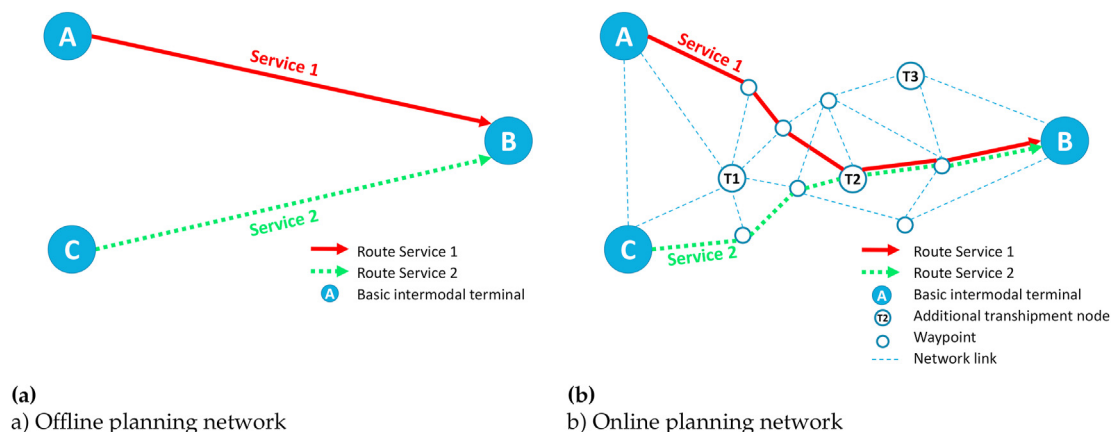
A

Service 1

B

C

Service 2

Route Service 1
Route Service 2
A Basic intermodal terminal

(a)
a) Offline planning network

A

Service 1

T3

B

T1

T2

C

Service 2

Route Service 1
Route Service 2
A Basic intermodal terminal
T2 Additional transhipment node
Waypoint
Network link

(b)
b) Online planning network